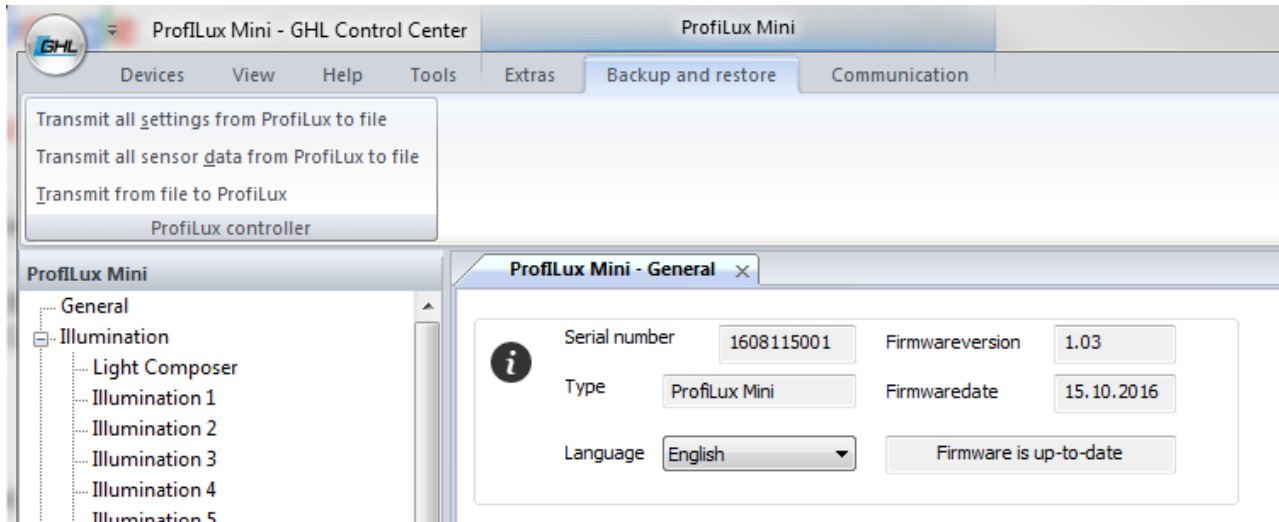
GHL

ProfILux Mini - GHL Control Center

ProfiLux Mini

Devices View Help Tools Extras Backup and restore Communication

Transmit all settings from ProfiLux to file
Transmit all sensor data from ProfiLux to file
Transmit from file to ProfiLux
ProfiLux controller

ProfILux Mini

General
Illumination
Light Composer
Illumination 1
Illumination 2
Illumination 3
Illumination 4
Illumination 5

ProfILux Mini - General ×

Serial number 1608115001
Firmwareversion 1.03
Type ProfiLux Mini
Firmwaredate 15.10.2016
Language English
Firmware is up-to-date